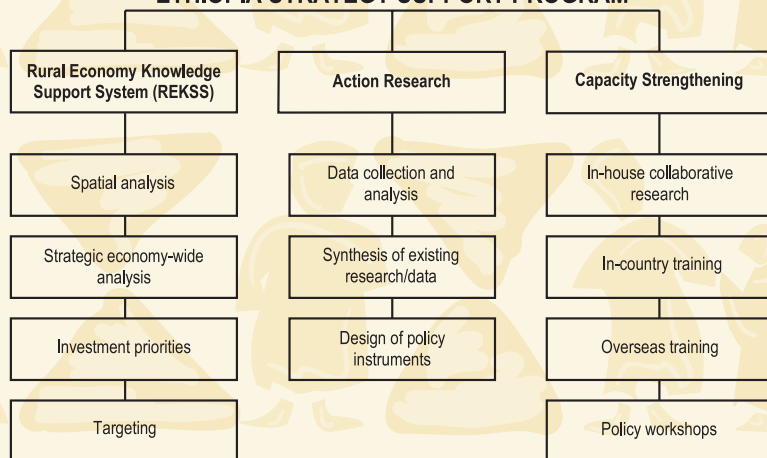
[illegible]

Rural Economy Knowledge Support System (REKSS)

Spatial analysis

Strategic economy-wide analysis

Investment priorities

Targeting

Action Research

Data collection and analysis

Synthesis of existing research/data

Design of policy instruments

Capacity Strengthening

In-house collaborative research

In-country training

Overseas training

Policy workshops